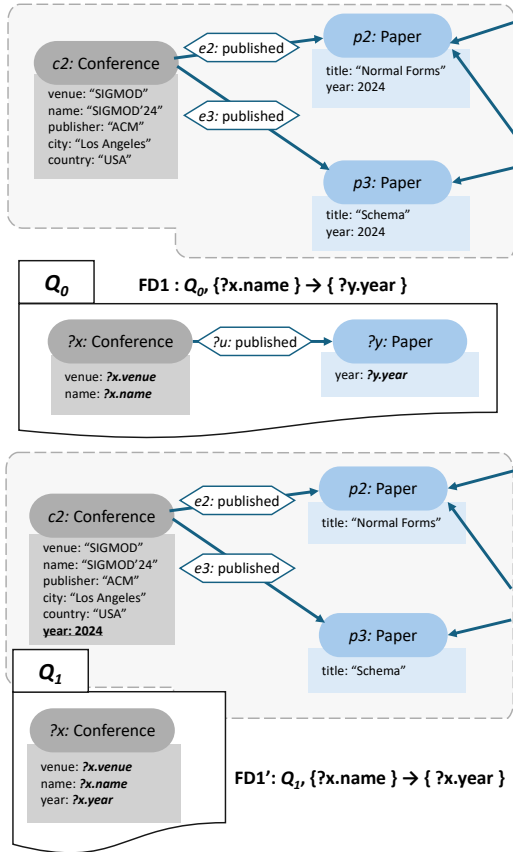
c2: Conference

venue: “SIGMOD”
name: “SIGMOD’24”
publisher: “ACM”
city: “Los Angeles”
country: “USA”

e2: published

e3: published

p2: Paper

title: “Normal Forms”
year: 2024

p3: Paper

title: “Schema”
year: 2024

$Q_0$

FD1 : $Q_0$, {?x.name } → { ?y.year }

?x: Conference

venue: ?x.venue
name: ?x.name

?u: published

?y: Paper

year: ?y.year

c2: Conference

venue: “SIGMOD”
name: “SIGMOD’24”
publisher: “ACM”
city: “Los Angeles”
country: “USA”
year: 2024

e2: published

e3: published

p2: Paper

title: “Normal Forms”

p3: Paper

title: “Schema”

$Q_1$

?x: Conference

venue: ?x.venue
name: ?x.name
year: ?x.year

FD1’: $Q_1$, {?x.name } → { ?x.year }